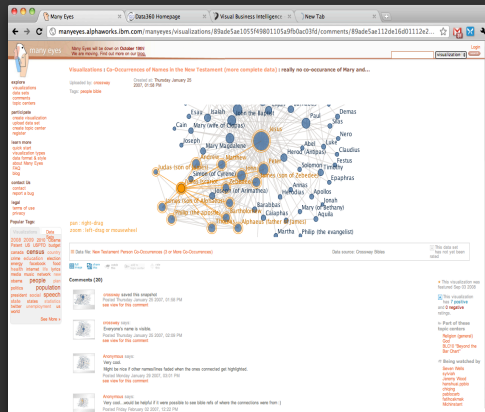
Many Eyes | Data360 Homepage | Visual Business Intelligence | New Tab

manyeyes.alphaworks.ibm.com/manyeyes/visualizations/89ade5ae1055f4980110a5a9fb0ac03fd/comments/89ade5ae112de36d0112e2...

many eyes

Many Eyes will be down on October 16th!
We are moving. Find out more on our blog.

Login
Register

Visualization ▾ Search

explore
visualizations
data sets
comments
topic centers

participate
create visualization
upload data set
create topic center
register

learn more
quick start
visualization types
data format & style
about Many Eyes
FAQ
blog

contact us
contact
report a bug

legal
terms of use
privacy

Popular Tags
Visualization | Data Sets

See More »

Visualizations : Co-Occurrences of Names in the New Testament (more complete data) : really no co-occurance of Mary and...

Uploaded by: crossway
Created on: Thursday January 25 2007, 01:58 PM
Tags: people bible

Jesus
Mary (wife of Clopas)
Joseph
Andrew
Matthew
Judas (son of James)
Simon (of Cyrene)
James (son of Alphaeus)
Joseph (of Arimathea)
Philip (the apostle)
Bartholomew
Barabbas
Caiaphas
Ananias
Annas
Martha
Philip (the evangelist)
Herod (Antipas)
Salome
Pilate
Lazarus
Mary (of Bethany)
Apollos
Aquila
Demas
Nero
Claudius
Festus
Felix
Epaphras
Timothy
Luke

pan: right-drag
zoom: left-drag or mousewheel

Data file: New Testament Person Co-Occurrence (3 or More Co-Occurrences)
Data source: Crossway Bibles

Comments (20)

crossway saved this snapshot
Posted Thursday January 25 2007, 01:58 PM
see view for this comment

crossway
Everyone's name is visible.
Posted Thursday January 25 2007, 02:00 PM
see view for this comment

Anonymous says
Very cool.
Might be nice if other names/lines faded when the ones connected get highlighted.
Posted Monday January 29 2007, 03:21 PM
see view for this comment

Anonymous says
Very cool... would be helpful if it were possible to see bible refs of where the connections were from :)
Posted Friday February 02 2007, 12:23 PM

Part of these topic centers
Being watched by